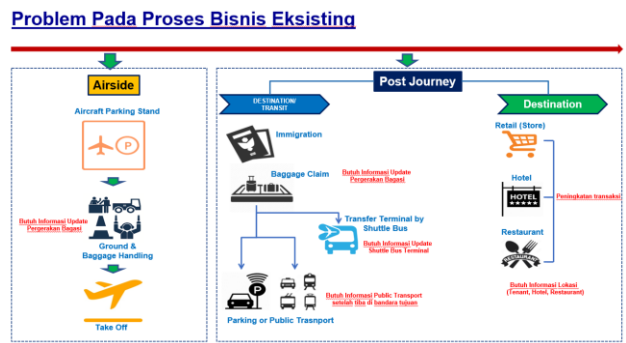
Problem Pada Proses Bisnis Eksisting

Airside

Aircraft Parking Stand

Butuh Informasi Update Pergerakan Bagasi

Ground & Baggage Handling

Take Off

Post Journey

DESTINATION/ TRANSIT

Immigration

Baggage Claim

Butuh Informasi Update Pergerakan Bagasi

Transfer Terminal by Shuttle Bus

Butuh Informasi Update Shuttle Bus Terminal

Butuh Informasi Public Transport setelah tiba di bandara tujuan

Parking or Public Trasnport

Destination

Retail (Store)

Hotel

HOTEL

Peningkatan transaksi

Restaurant

RESTAURANT

Butuh Informasi Lokasi (Tenant, Hotel, Restaurant)